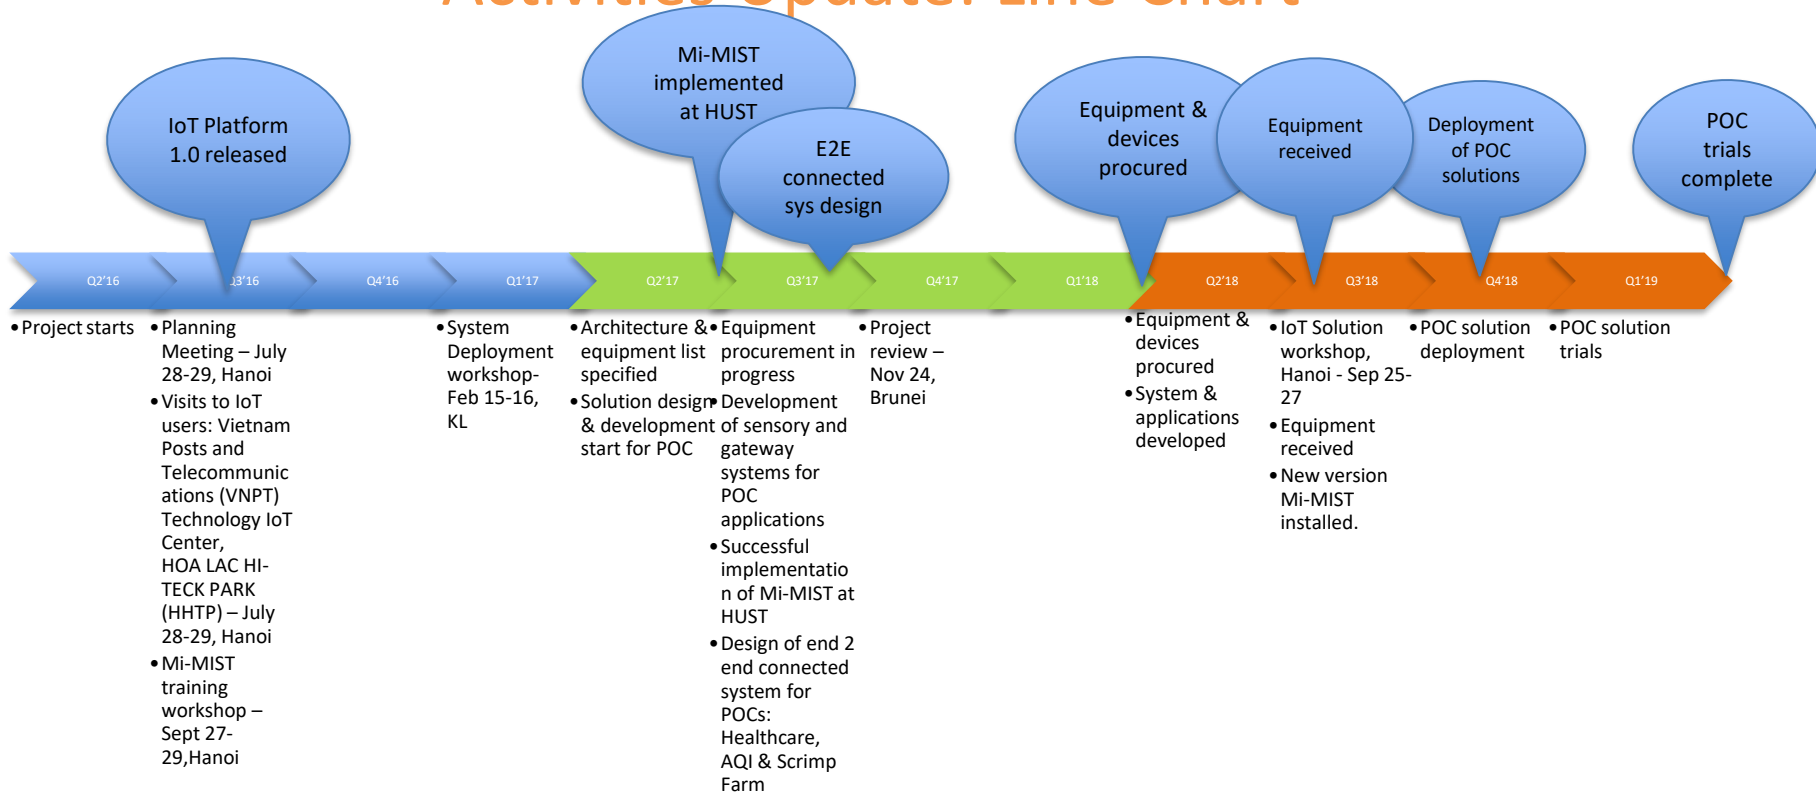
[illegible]

IoT Platform 1.0 released

Mi-MIST implemented at HUST

E2E connected sys design

Equipment & devices procured

Equipment received

Deployment of POC solutions

POC trials complete

Q2'16 Q3'16 Q4'16 Q1'17 Q2'17 Q3'17 Q4'17 Q1'18 Q2'18 Q3'18 Q4'18 Q1'19

• Project starts

• Planning Meeting – July 28-29, Hanoi
• Visits to IoT users: Vietnam Posts and Telecommunications (VNPT) Technology IoT Center, HOA LAC HI-TECK PARK (HHTP) – July 28-29, Hanoi
• Mi-MIST training workshop – Sept 27-29,Hanoi

• System Deployment workshop-Feb 15-16, KL

• Architecture & equipment list specified
• Solution design & development start for POC

• Equipment procurement in progress
• Development of sensory and gateway systems for POC applications
• Successful implementation of Mi-MIST at HUST
• Design of end 2 end connected system for POCs: Healthcare, AQI & Scrimp Farm

• Project review – Nov 24, Brunei

• Equipment & devices procured
• System & applications developed

• IoT Solution workshop, Hanoi - Sep 25-27
• Equipment received
• New version Mi-MIST installed.

• POC solution deployment

• POC solution trials